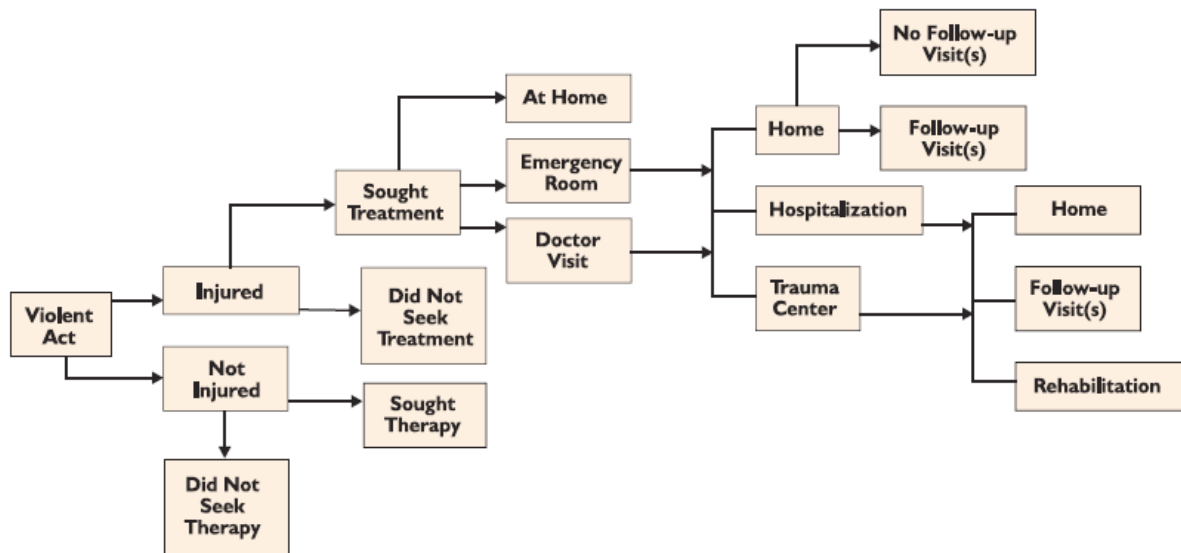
Violent Act

Injured

Not Injured

Sought Treatment

Did Not Seek Treatment

Sought Therapy

Did Not Seek Therapy

At Home

Emergency Room

Doctor Visit

Home

Hospitalization

Trauma Center

No Follow-up Visit(s)

Follow-up Visit(s)

Home

Follow-up Visit(s)

Rehabilitation